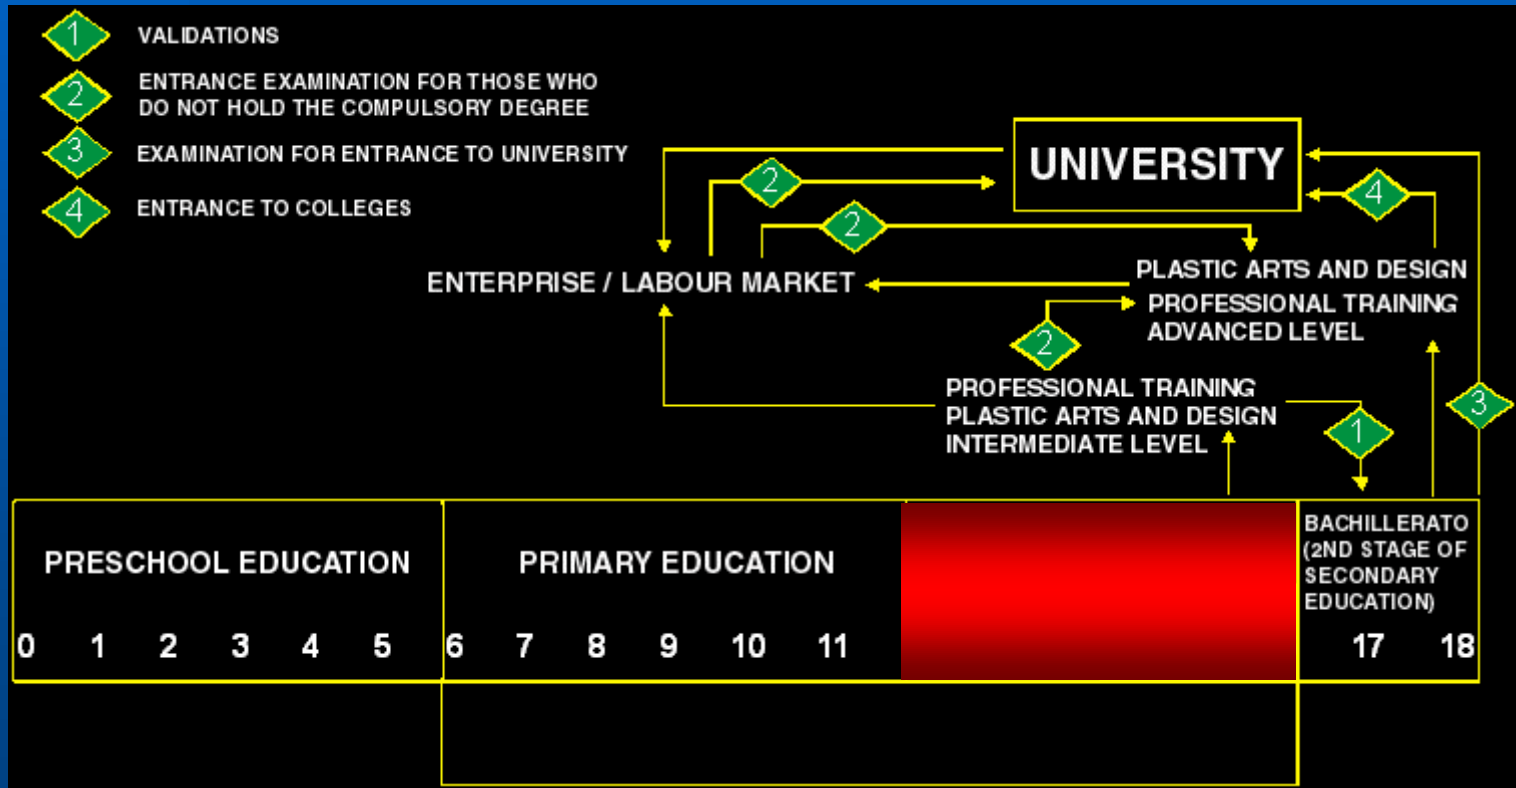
1 VALIDATIONS

2 ENTRANCE EXAMINATION FOR THOSE WHO DO NOT HOLD THE COMPULSORY DEGREE

3 EXAMINATION FOR ENTRANCE TO UNIVERSITY

4 ENTRANCE TO COLLEGES

UNIVERSITY

2

2

4

ENTERPRISE / LABOUR MARKET

PLASTIC ARTS AND DESIGN
PROFESSIONAL TRAINING
ADVANCED LEVEL

2

PROFESSIONAL TRAINING
PLASTIC ARTS AND DESIGN
INTERMEDIATE LEVEL

1

3

PRESCHOOL EDUCATION

0 1 2 3 4 5

PRIMARY EDUCATION

6 7 8 9 10 11

BACHILLERATO (2ND STAGE OF SECONDARY EDUCATION)

17 18